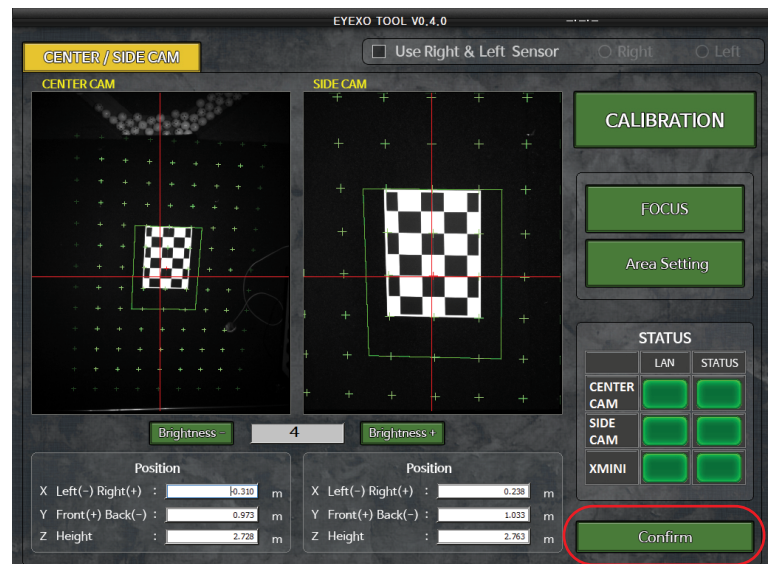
EYEXO TOOL V0.4.0

CENTER / SIDE CAM

Use Right & Left Sensor

Right

Left

CENTER CAM

SIDE CAM

CALIBRATION

FOCUS

Area Setting

STATUS

| | LAN | STATUS |
|---|---|---|
| CENTER CAM | | |
| SIDE CAM | | |
| XMINI | | |

Brightness -

4

Brightness +

Position

X Left(-) Right(+) : -0.310 m

Y Front(+) Back(-) : 0.973 m

Z Height : 2.728 m

Position

X Left(-) Right(+) : 0.238 m

Y Front(+) Back(-) : 1.033 m

Z Height : 2.763 m

Confirm